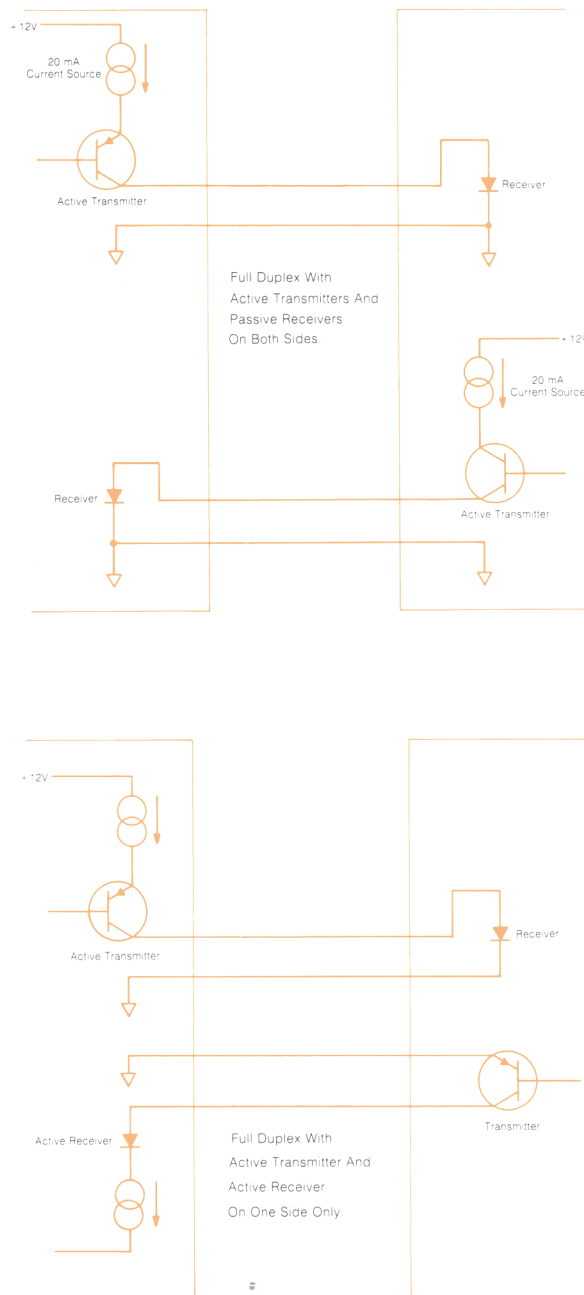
+ 12V

20 mA
Current Source

Active Transmitter

Receiver

Full Duplex With
Active Transmitters And
Passive Receivers
On Both Sides.

+ 12V

20 mA
Current Source

Receiver

Active Transmitter

+ 12V

Active Transmitter

Receiver

Transmitter

Active Receiver

Full Duplex With
Active Transmitter And
Active Receiver
On One Side Only